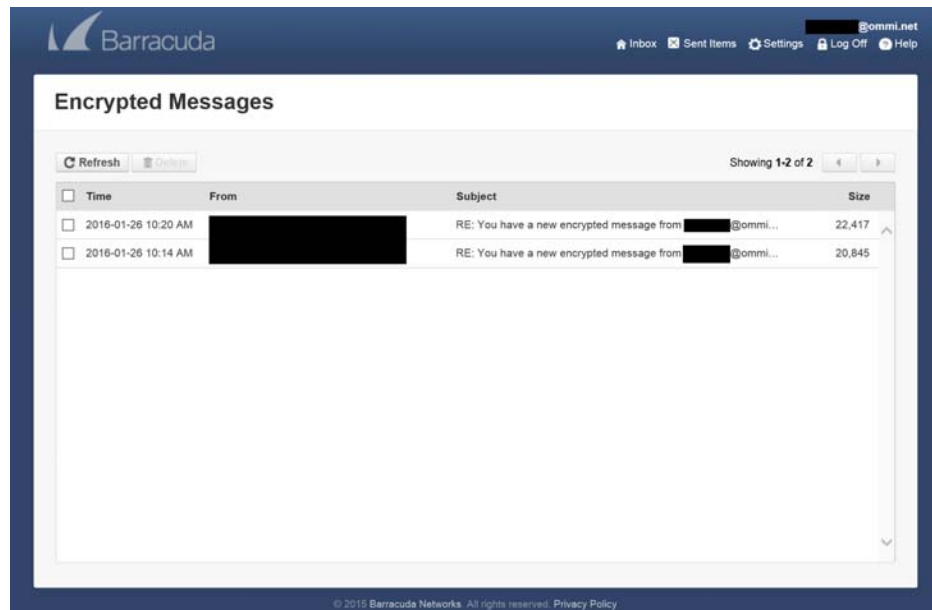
Barracuda

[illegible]@ommi.net

Inbox Sent Items Settings Log Off Help

Encrypted Messages

Refresh Delete

Showing 1-2 of 2

| Time | From | Subject | Size |
|---|---|---|---|
| 2016-01-26 10:20 AM | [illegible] | RE: You have a new encrypted message from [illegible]@ommi... | 22,417 |
| 2016-01-26 10:14 AM | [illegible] | RE: You have a new encrypted message from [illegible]@ommi... | 20,845 |

© 2015 Barracuda Networks. All rights reserved. Privacy Policy